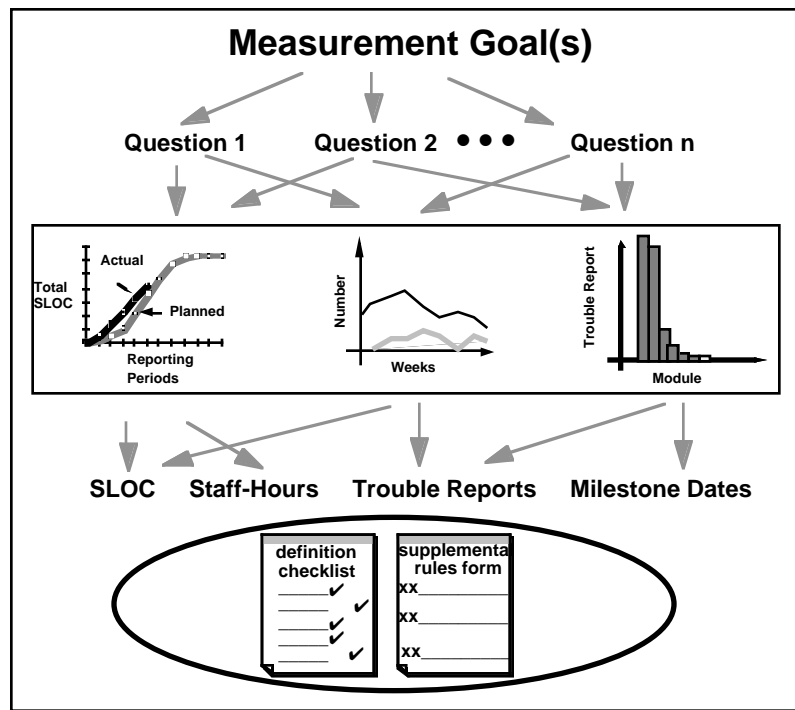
Measurement Goal(s)

Question 1 Question 2 • • • Question n

Actual
Total SLOC
Planned
Reporting Periods

Number
Weeks

Trouble Report
Module

SLOC Staff-Hours Trouble Reports Milestone Dates

definition checklist
✔
✔
✔
✔
✔

supplementa rules form
xx
xx
xx